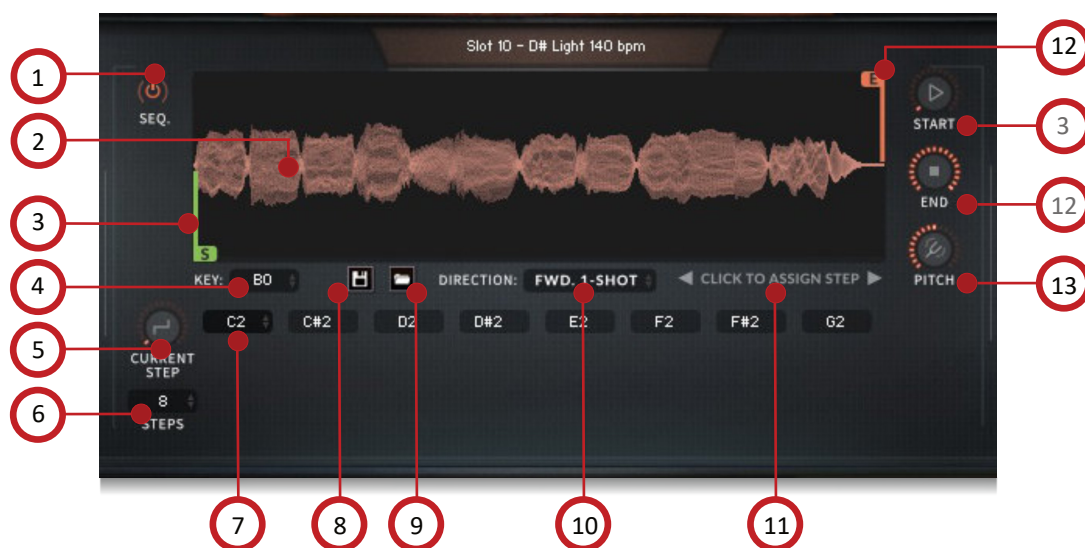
Slot 10 - D# Light 140 bpm

1

SEQ.

2

3

E

S

12

START

3

END

12

PITCH

13

4

KEY: B0

DIRECTION: FWD. 1-SHOT

◀ CLICK TO ASSIGN STEP ▶

C2

C#2

D2

D#2

E2

F2

F#2

G2

5

CURRENT STEP

6

8

STEPS

7

8

9

10

11